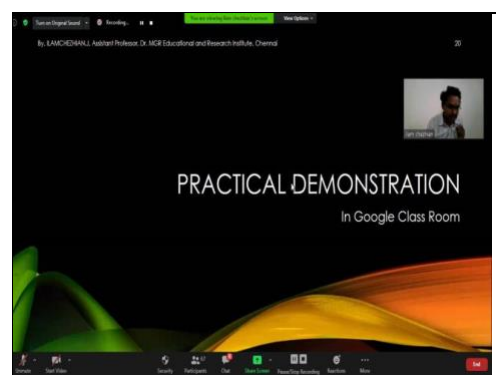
Turn on Original Sound
Recording...
You are viewing Ilam Chezhian's screen
View Options

By, ILAMCHEZHIAN.J, Assistant Professor, Dr. MGR Educational and Research Institute, Chennai

20

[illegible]

PRACTICAL DEMONSTRATION

In Google Class Room

Unmute
Start Video
Security
Participants
Chat
Share Screen
Pause/Stop Recording
Reactions
More
End